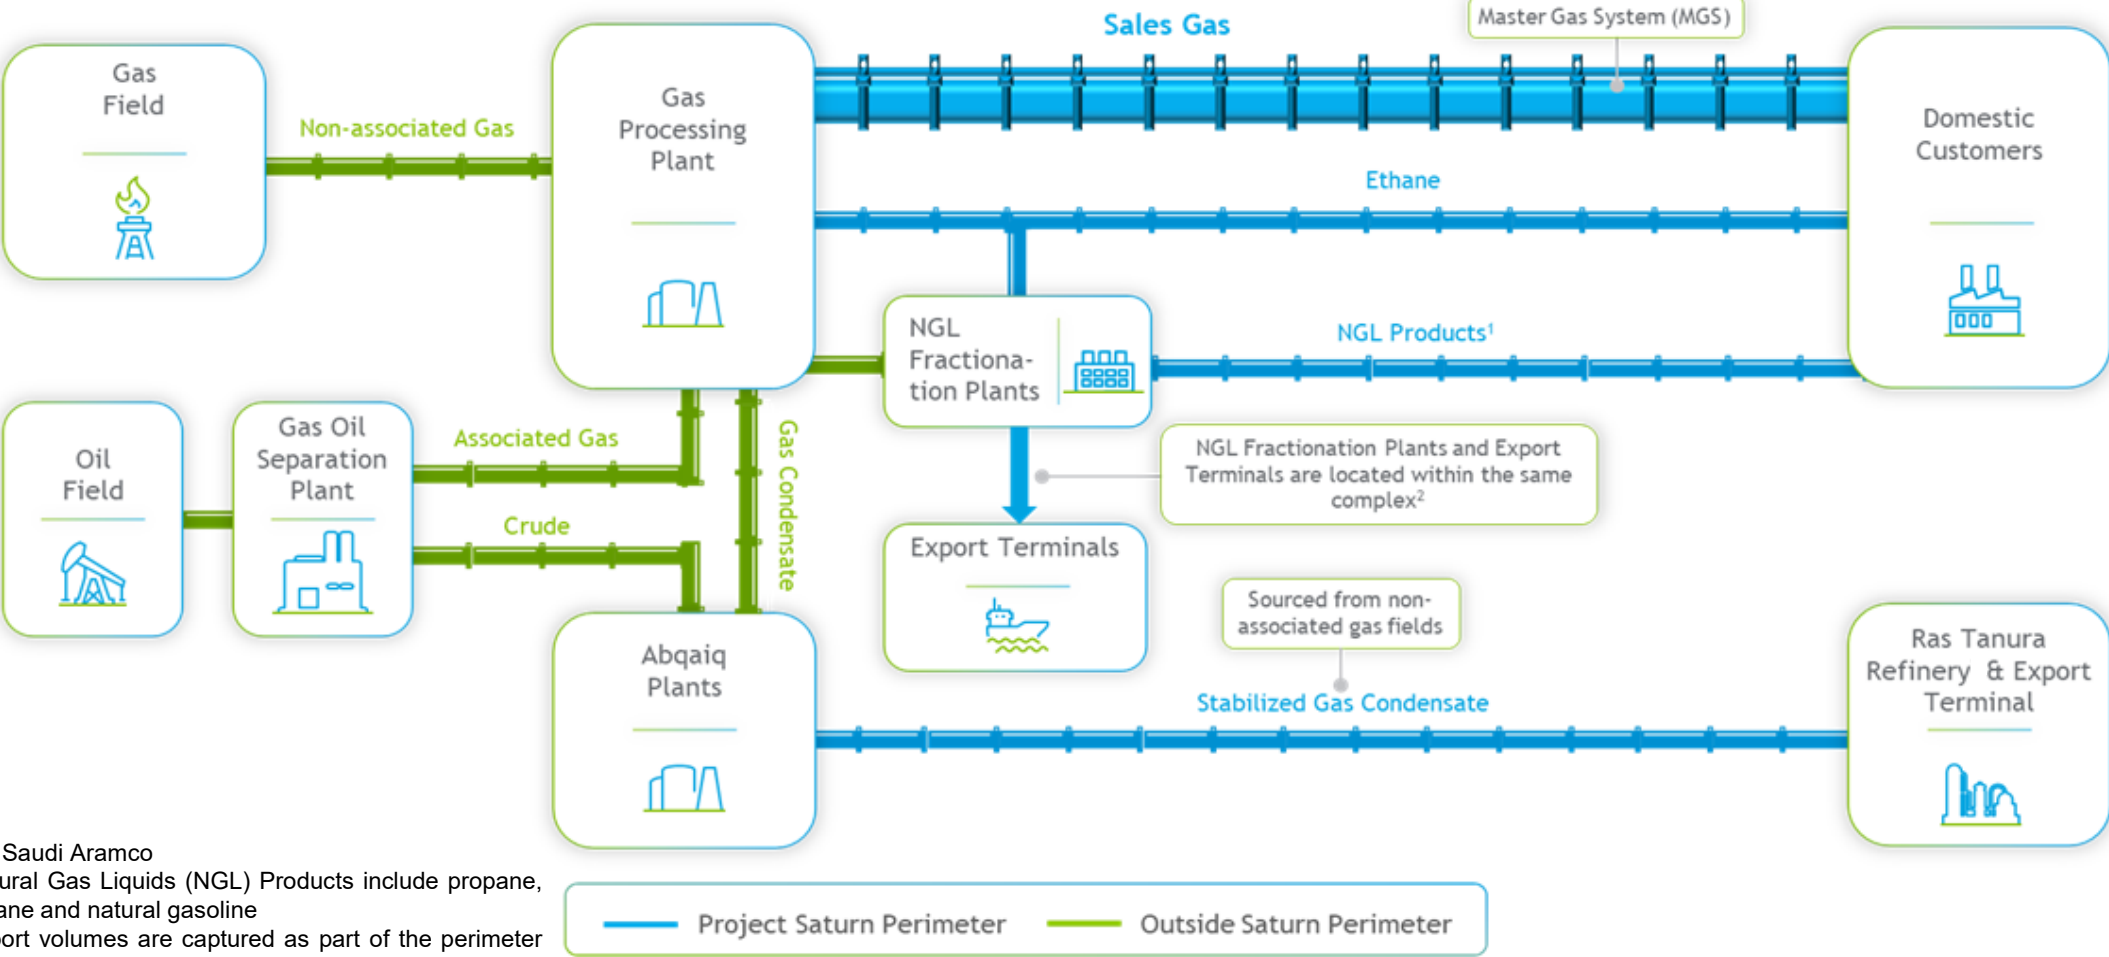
Gas Field

Non-associated Gas

Gas Processing Plant

Sales Gas

Master Gas System (MGS)

Domestic Customers

Ethane

NGL Fractionation Plants

NGL Products$^1$

Oil Field

Gas Oil Separation Plant

Associated Gas

Crude

Gas Condensate

NGL Fractionation Plants and Export Terminals are located within the same complex$^2$

Export Terminals

Sourced from non-associated gas fields

Abqaiq Plants

Stabilized Gas Condensate

Ras Tanura Refinery & Export Terminal

Saudi Aramco
ural Gas Liquids (NGL) Products include propane, ane and natural gasoline
ort volumes are captured as part of the perimeter

Project Saturn Perimeter
Outside Saturn Perimeter